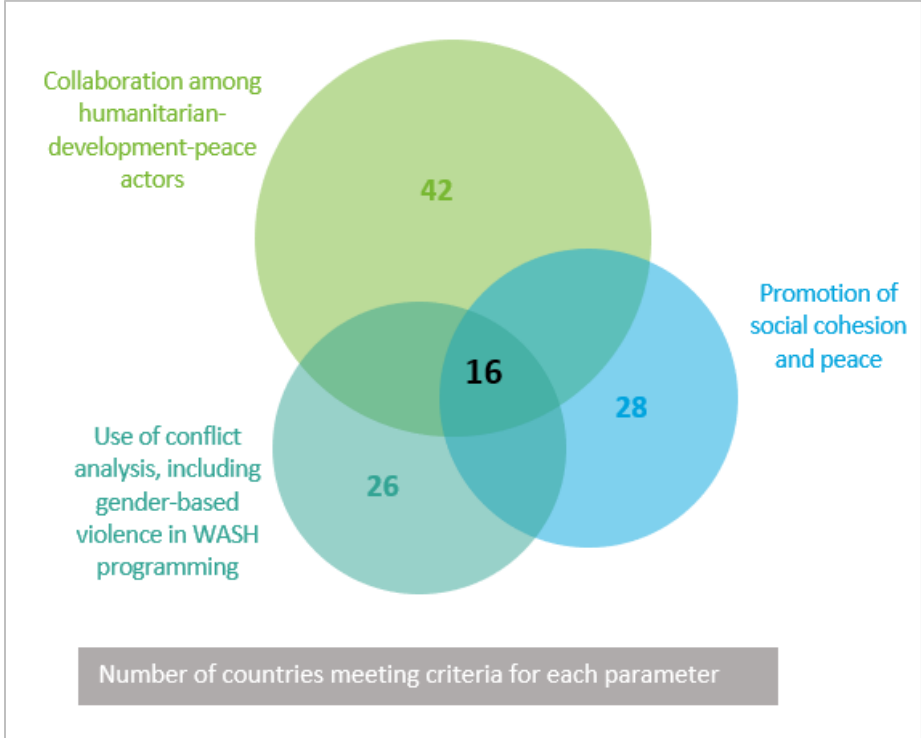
Collaboration among humanitarian-development-peace actors

42

Promotion of social cohesion and peace

16

28

Use of conflict analysis, including gender-based violence in WASH programming

26

Number of countries meeting criteria for each parameter